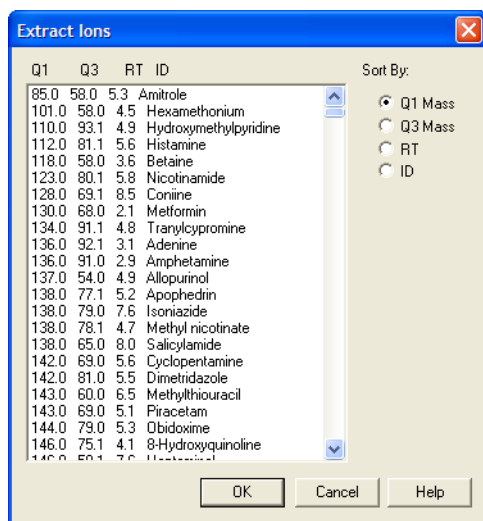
Extract Ions

| Q1 | Q3 | RT | ID |
|---|---|---|---|
| 85.0 | 58.0 | 5.3 | Amitrole |
| 101.0 | 58.0 | 4.5 | Hexamethonium |
| 110.0 | 93.1 | 4.9 | Hydroxymethylpyridine |
| 112.0 | 81.1 | 5.6 | Histamine |
| 118.0 | 58.0 | 3.6 | Betaine |
| 123.0 | 80.1 | 5.8 | Nicotinamide |
| 128.0 | 69.1 | 8.5 | Coniine |
| 130.0 | 68.0 | 2.1 | Metformin |
| 134.0 | 91.1 | 4.8 | Tranylcypromine |
| 136.0 | 92.1 | 3.1 | Adenine |
| 136.0 | 91.0 | 2.9 | Amphetamine |
| 137.0 | 54.0 | 4.9 | Allopurinol |
| 138.0 | 77.1 | 5.2 | Apophedrin |
| 138.0 | 79.0 | 7.6 | Isoniazide |
| 138.0 | 78.1 | 4.7 | Methyl nicotinate |
| 138.0 | 65.0 | 8.0 | Salicylamide |
| 142.0 | 69.0 | 5.6 | Cyclopentamine |
| 142.0 | 81.0 | 5.5 | Dimetridazole |
| 143.0 | 60.0 | 6.5 | Methylthiouracil |
| 143.0 | 69.0 | 5.1 | Piracetam |
| 144.0 | 79.0 | 5.3 | Obidoxime |
| 146.0 | 75.1 | 4.1 | 8-Hydroxyquinoline |
| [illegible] | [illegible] | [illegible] | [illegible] |

Sort By:
Q1 Mass
Q3 Mass
RT
ID

OK
Cancel
Help